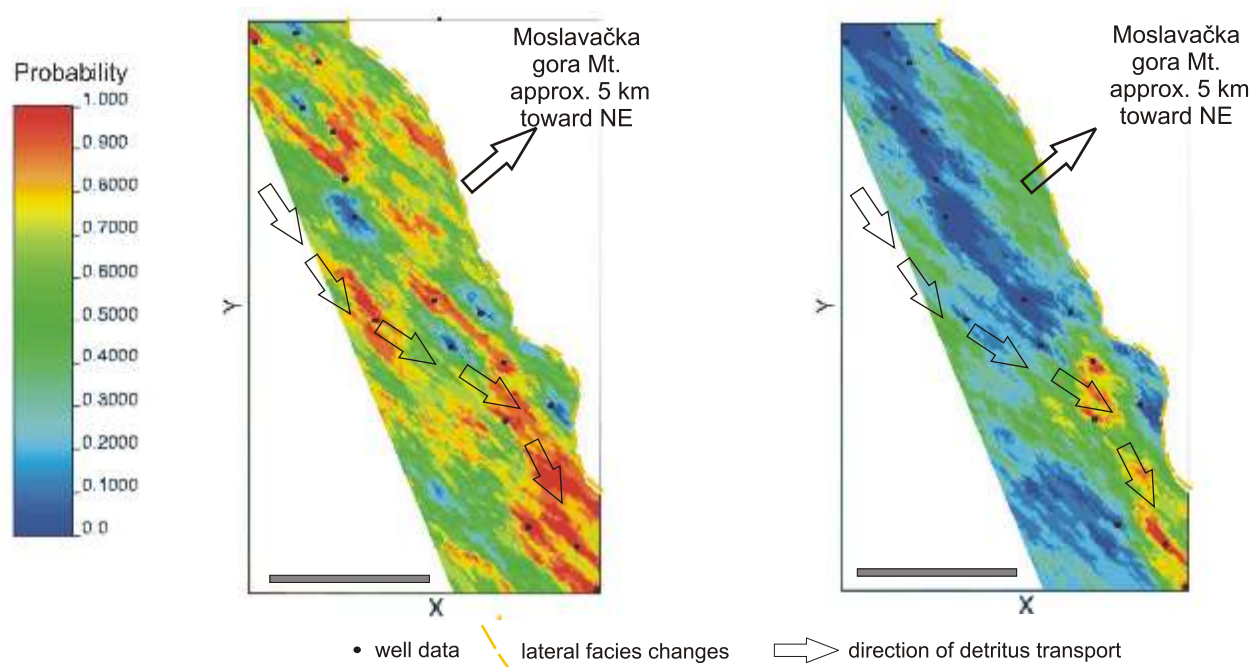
Probability

1.000
0.900
0.8000
0.7000
0.6000
0.5000
0.4000
0.3000
0.2000
0.1000
0.0

Moslavačka gora Mt. approx. 5 km toward NE

Y

X

Moslavačka gora Mt. approx. 5 km toward NE

Y

X

• well data lateral facies changes direction of detritus transport